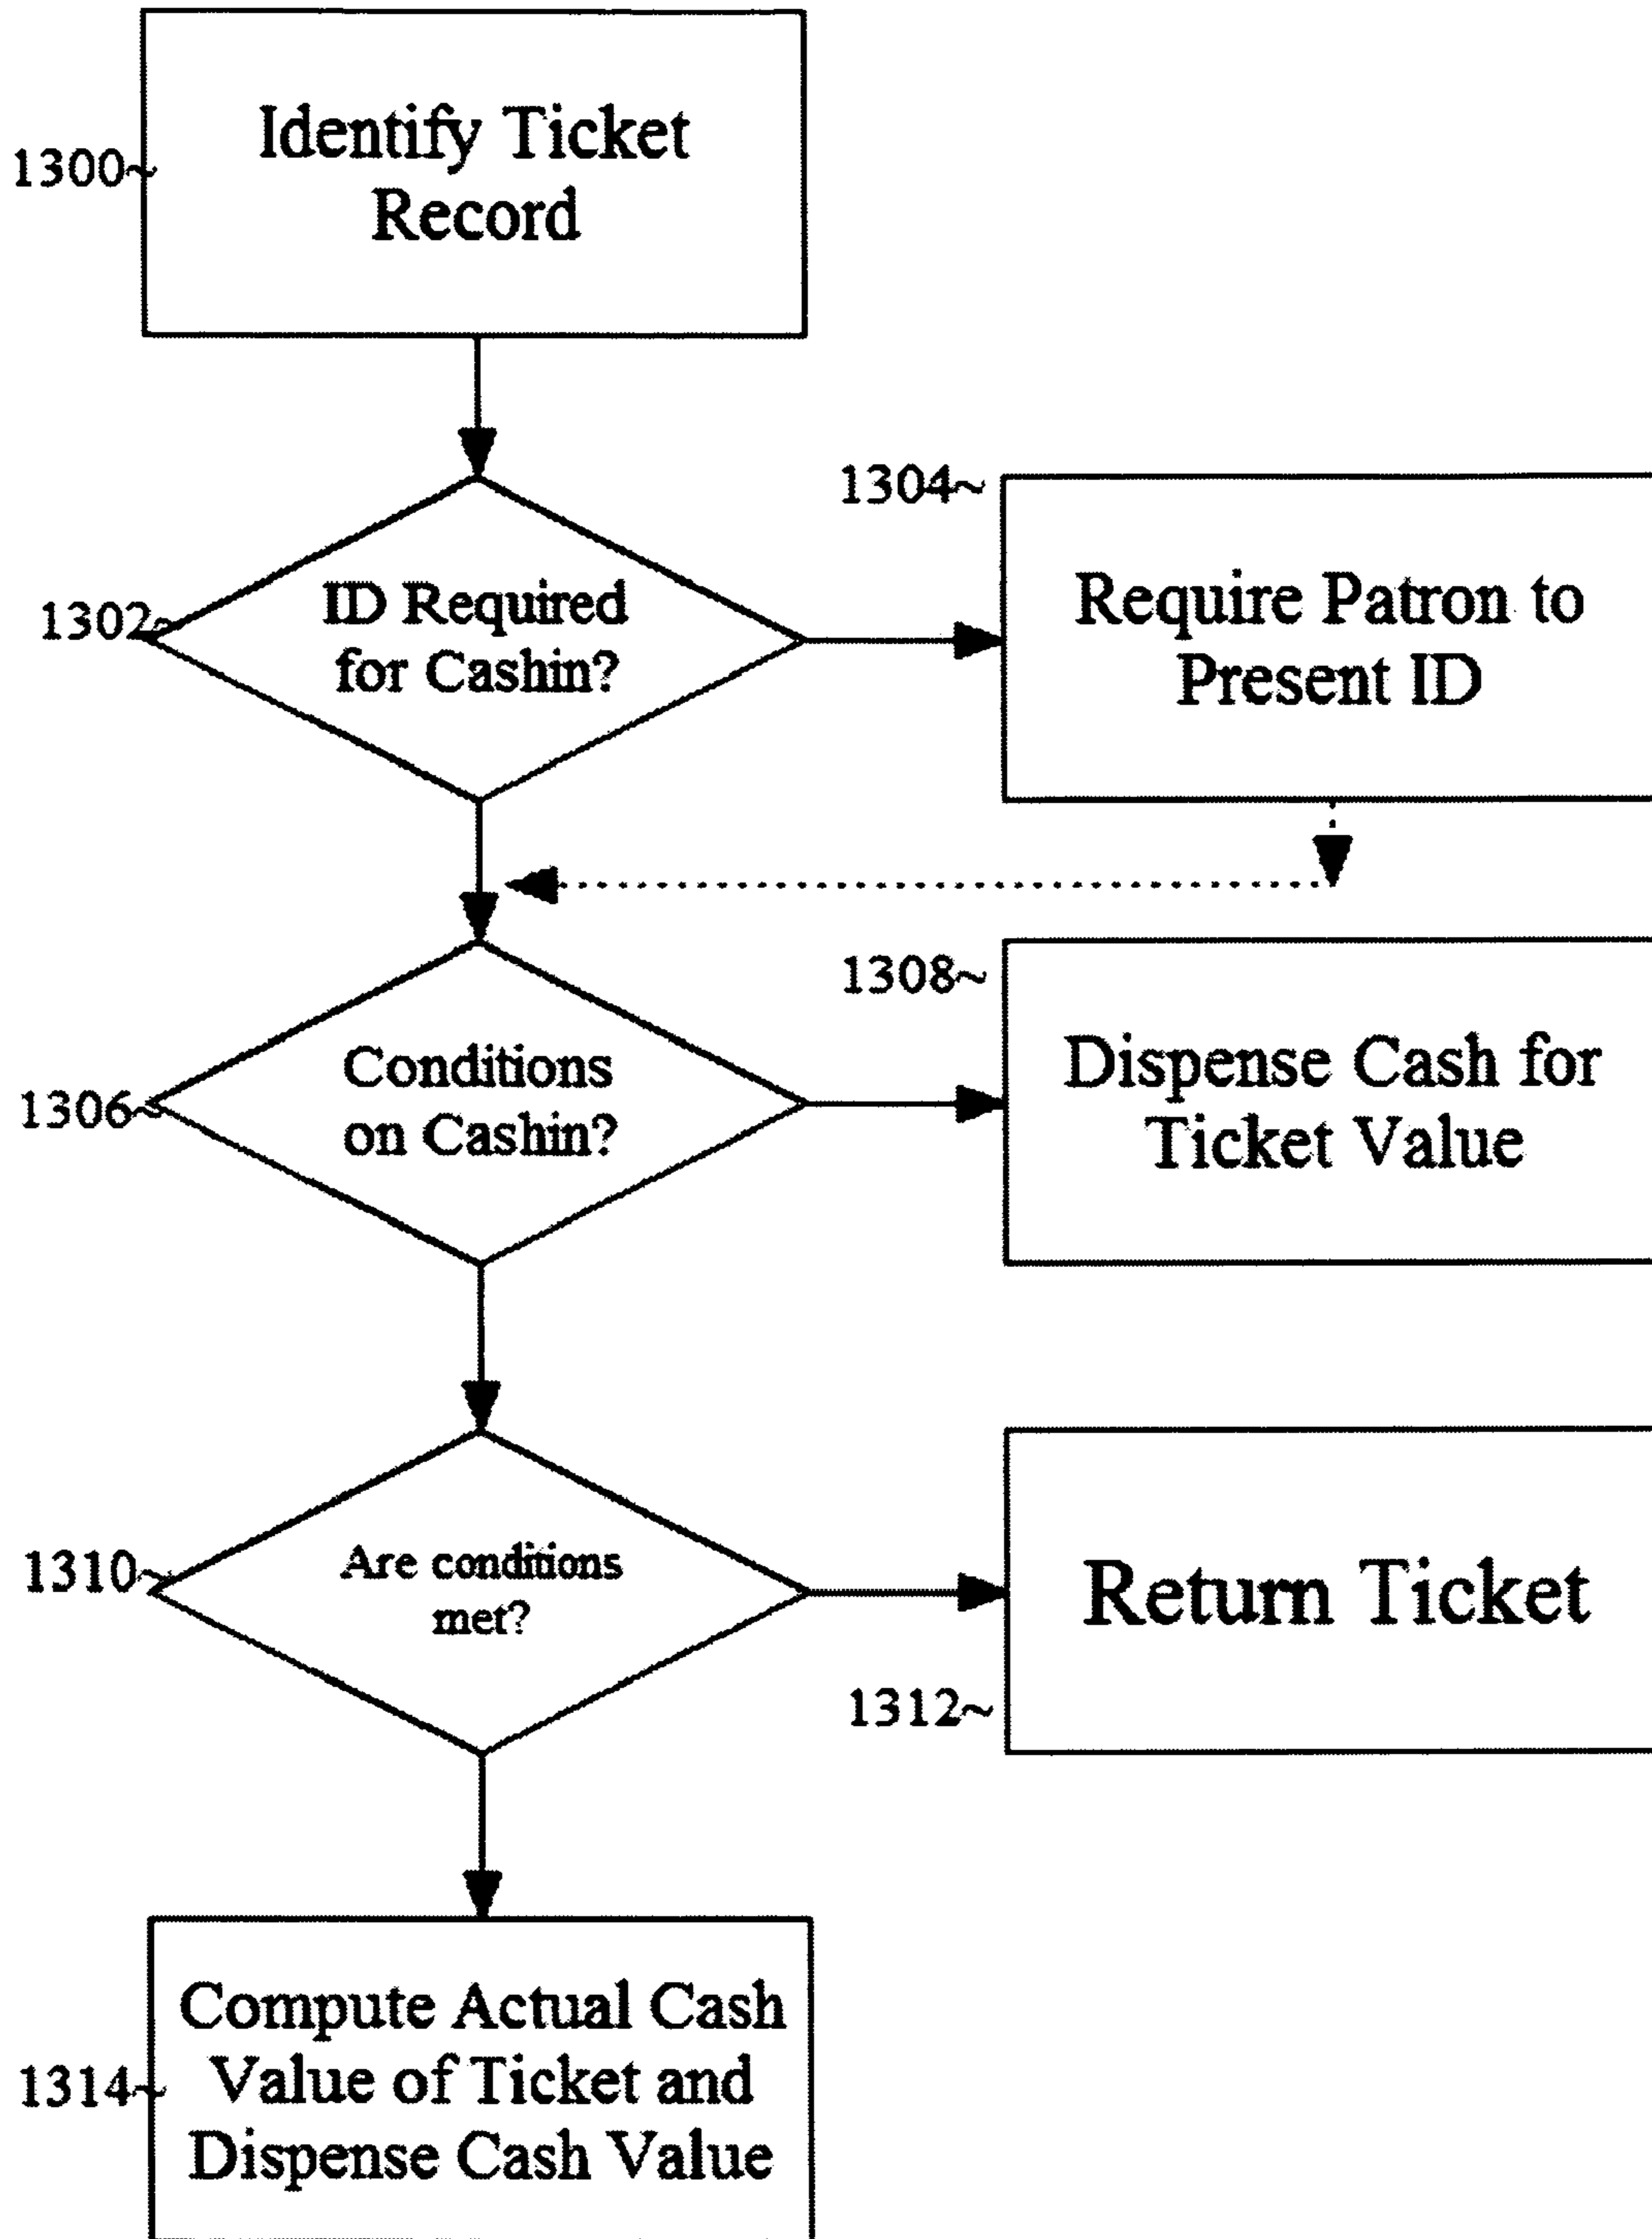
1300~ Identify Ticket Record

1302~ ID Required for Cashin?

1304~ Require Patron to Present ID

1306~ Conditions on Cashin?

1308~ Dispense Cash for Ticket Value

1310~ Are conditions met?

Return Ticket 1312~

1314~ Compute Actual Cash Value of Ticket and Dispense Cash Value